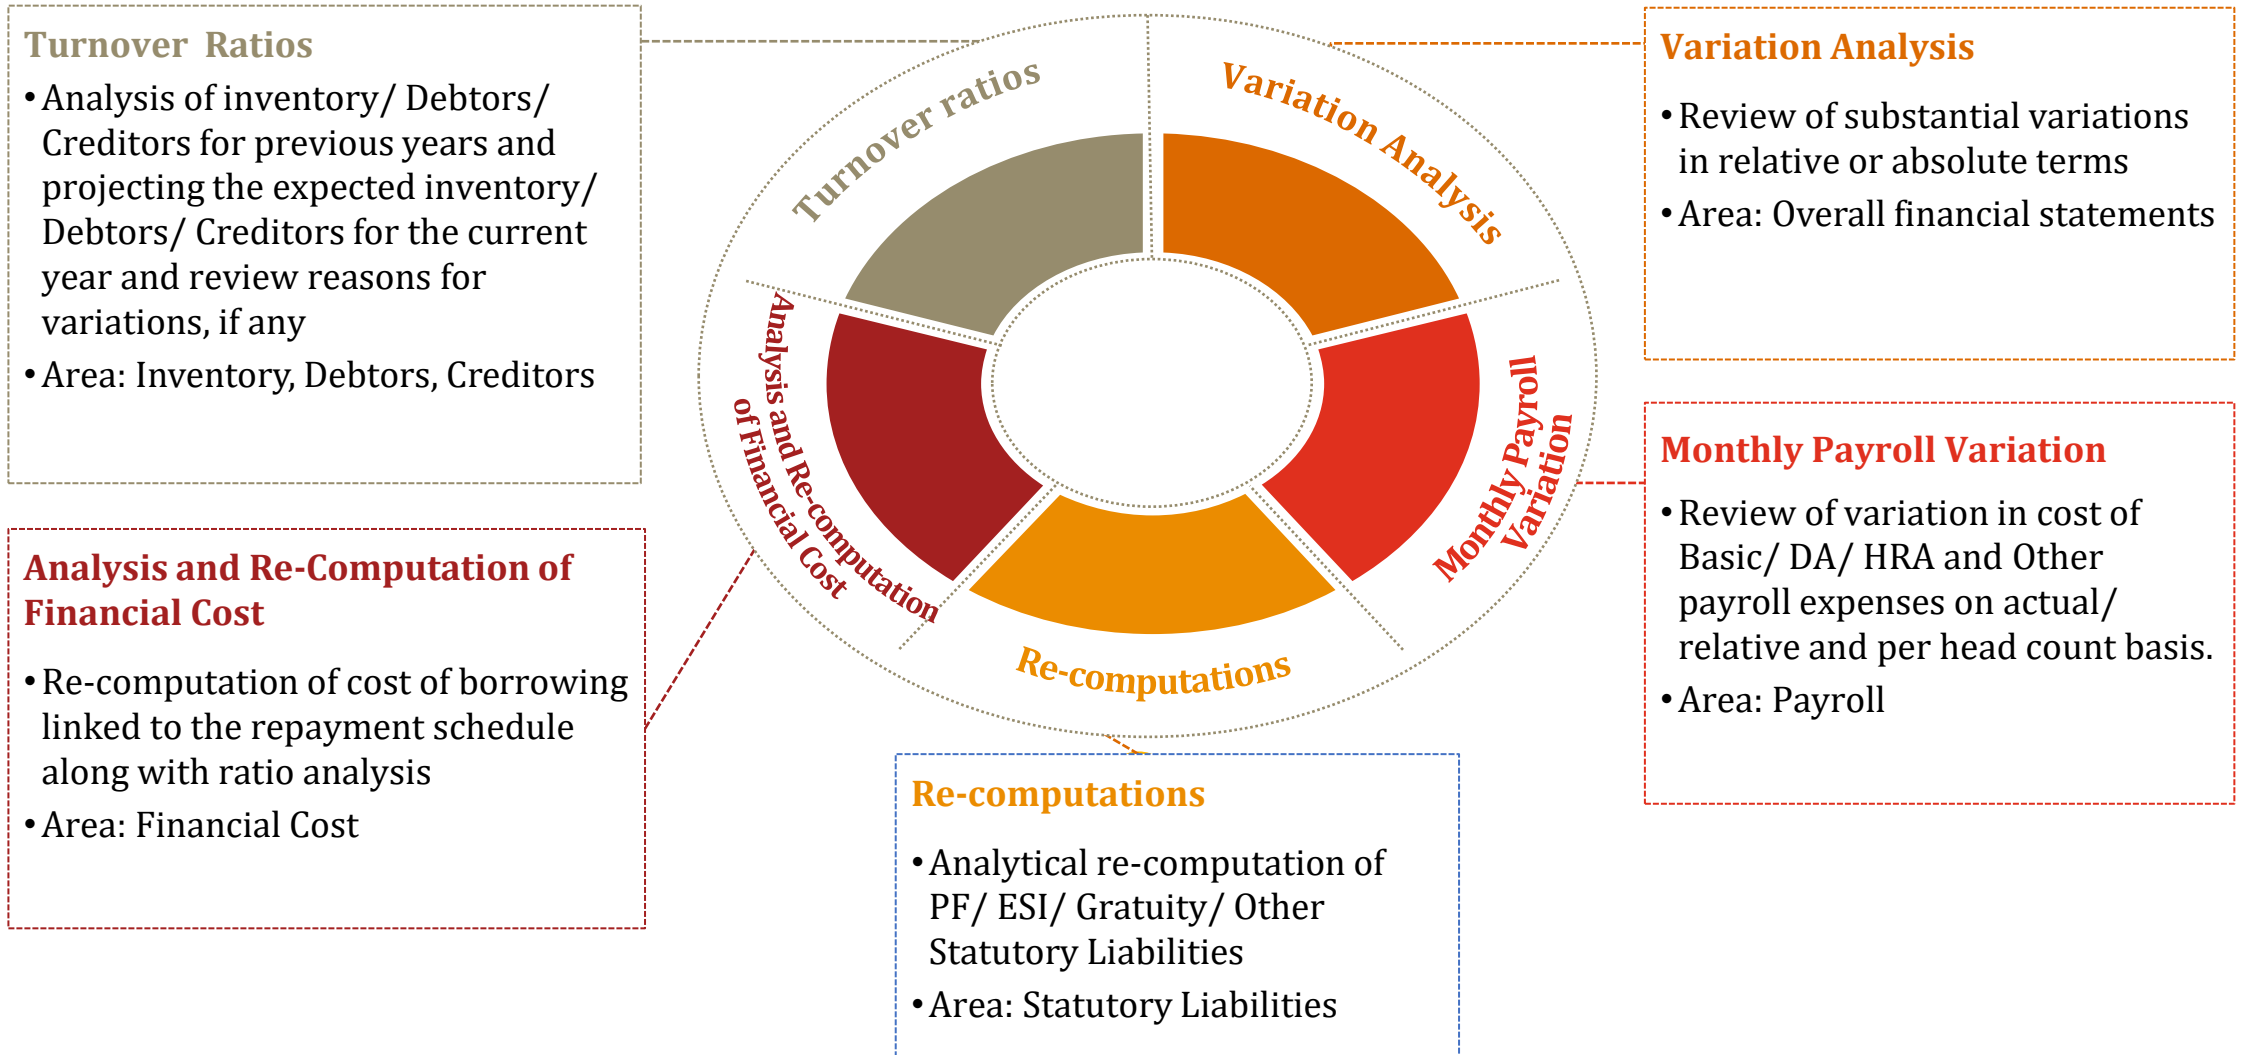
Turnover Ratios

• Analysis of inventory/ Debtors/ Creditors for previous years and projecting the expected inventory/ Debtors/ Creditors for the current year and review reasons for variations, if any

• Area: Inventory, Debtors, Creditors

Turnover ratios

Variation Analysis

Variation Analysis

• Review of substantial variations in relative or absolute terms

• Area: Overall financial statements

Analysis and Re-computation of Financial Cost

Monthly Payroll Variation

Re-computations

Monthly Payroll Variation

• Review of variation in cost of Basic/ DA/ HRA and Other payroll expenses on actual/ relative and per head count basis.

• Area: Payroll

Analysis and Re-Computation of Financial Cost

• Re-computation of cost of borrowing linked to the repayment schedule along with ratio analysis

• Area: Financial Cost

Re-computations

• Analytical re-computation of PF/ ESI/ Gratuity/ Other Statutory Liabilities

• Area: Statutory Liabilities